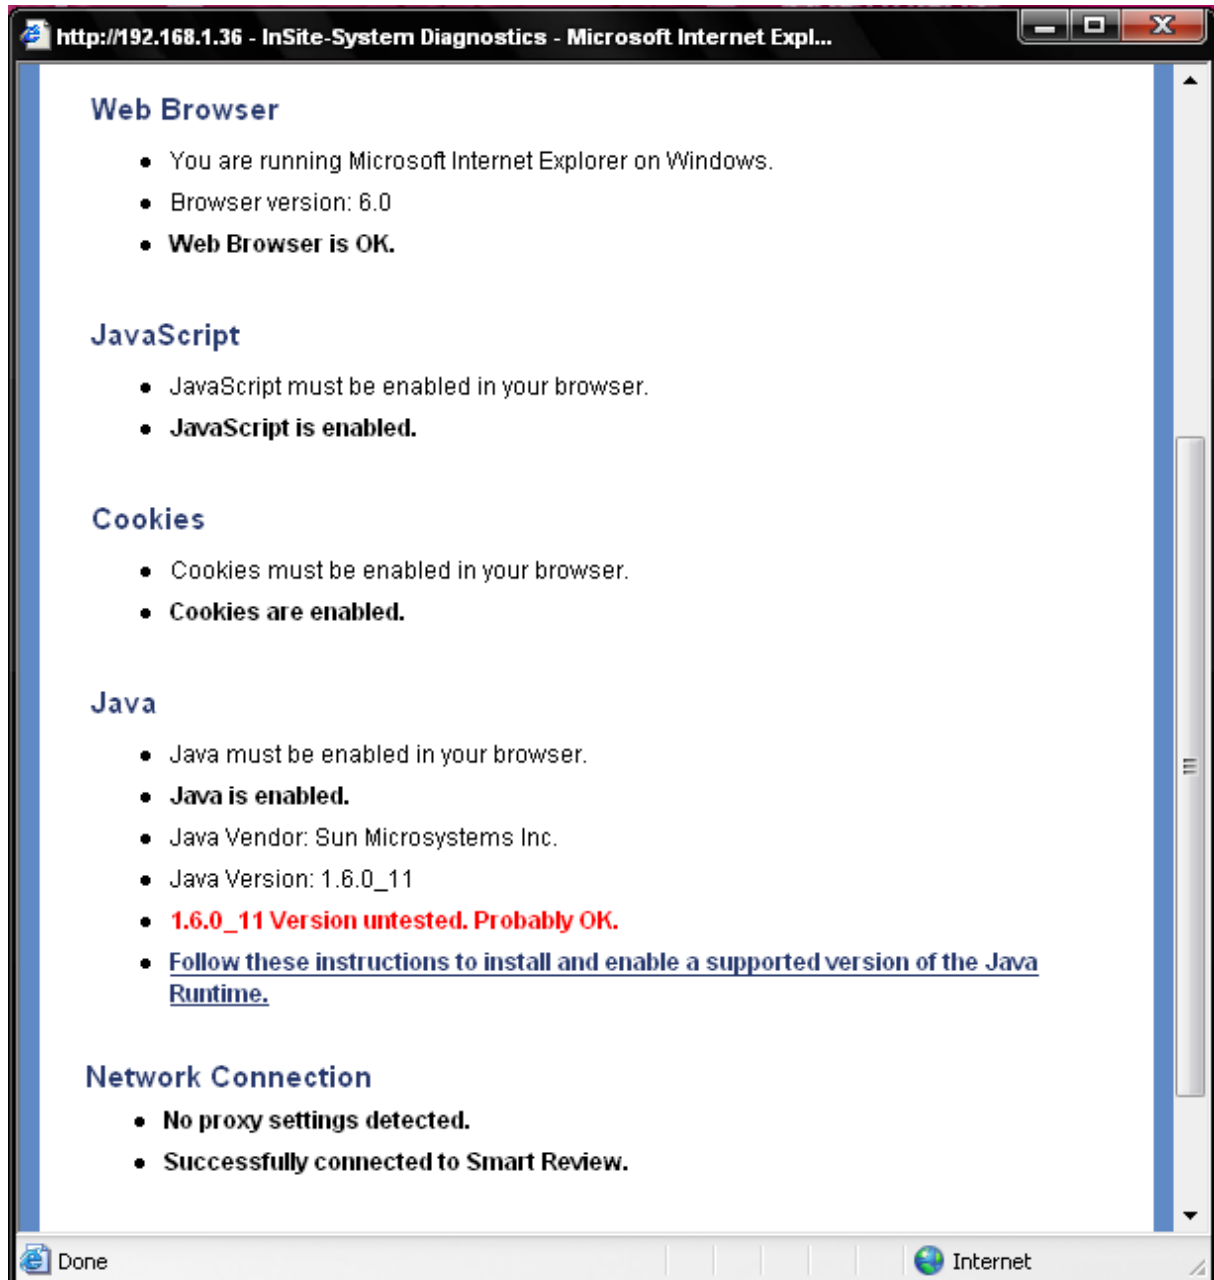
http://192.168.1.36 - InSite-System Diagnostics - Microsoft Internet Expl...

Web Browser

- You are running Microsoft Internet Explorer on Windows.
- Browser version: 6.0
- Web Browser is OK.

JavaScript

- JavaScript must be enabled in your browser.
- JavaScript is enabled.

Cookies

- Cookies must be enabled in your browser.
- Cookies are enabled.

Java

- Java must be enabled in your browser.
- Java is enabled.
- Java Vendor: Sun Microsystems Inc.
- Java Version: 1.6.0_11
- 1.6.0_11 Version untested. Probably OK.
- Follow these instructions to install and enable a supported version of the Java Runtime.

Network Connection

- No proxy settings detected.
- Successfully connected to Smart Review.

Done

Internet